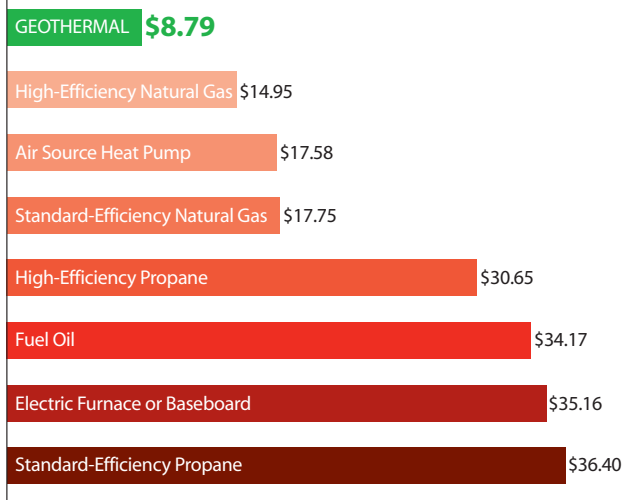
GEOTHERMAL $8.79

High-Efficiency Natural Gas $14.95

Air Source Heat Pump $17.58

Standard-Efficiency Natural Gas $17.75

High-Efficiency Propane $30.65

Fuel Oil $34.17

Electric Furnace or Baseboard $35.16

Standard-Efficiency Propane $36.40